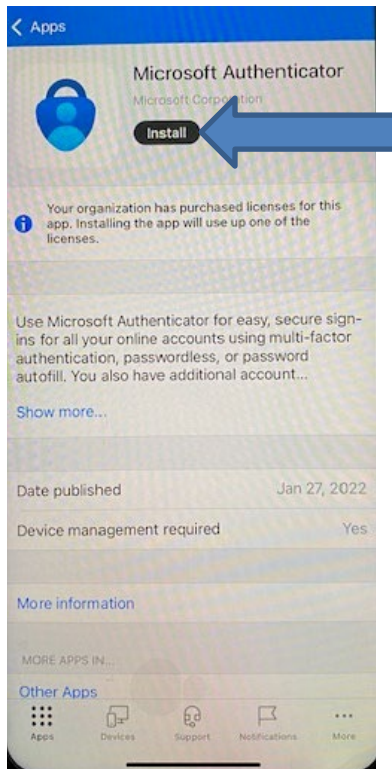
< Apps

Microsoft Authenticator

Microsoft Corporation

Install

Your organization has purchased licenses for this app. Installing the app will use up one of the licenses.

Use Microsoft Authenticator for easy, secure sign-ins for all your online accounts using multi-factor authentication, passwordless, or password autofill. You also have additional account...

Show more...

Date published Jan 27, 2022

Device management required Yes

More information

MORE APPS IN...

Other Apps

Apps Devices Support Notifications More